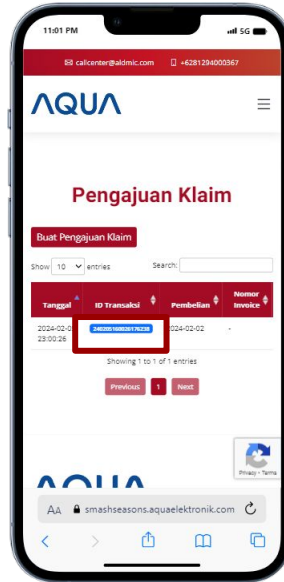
11:01 PM

5G

callcenter@aldmic.com +6281294000367

AQUA

Pengajuan Klaim

Buat Pengajuan Klaim

Show 10 entries

Search:

| Tanggal | ID Transaksi | Pembelian | Nomor Invoice |
|---|---|---|---|
| 2024-02-02 23:00:26 | 240202160026176238 | 2024-02-02 | - |

Showing 1 to 1 of 1 entries

Previous 1 Next

AQUA

Privacy - Terms

AA smashseasons.aquaelektronik.com